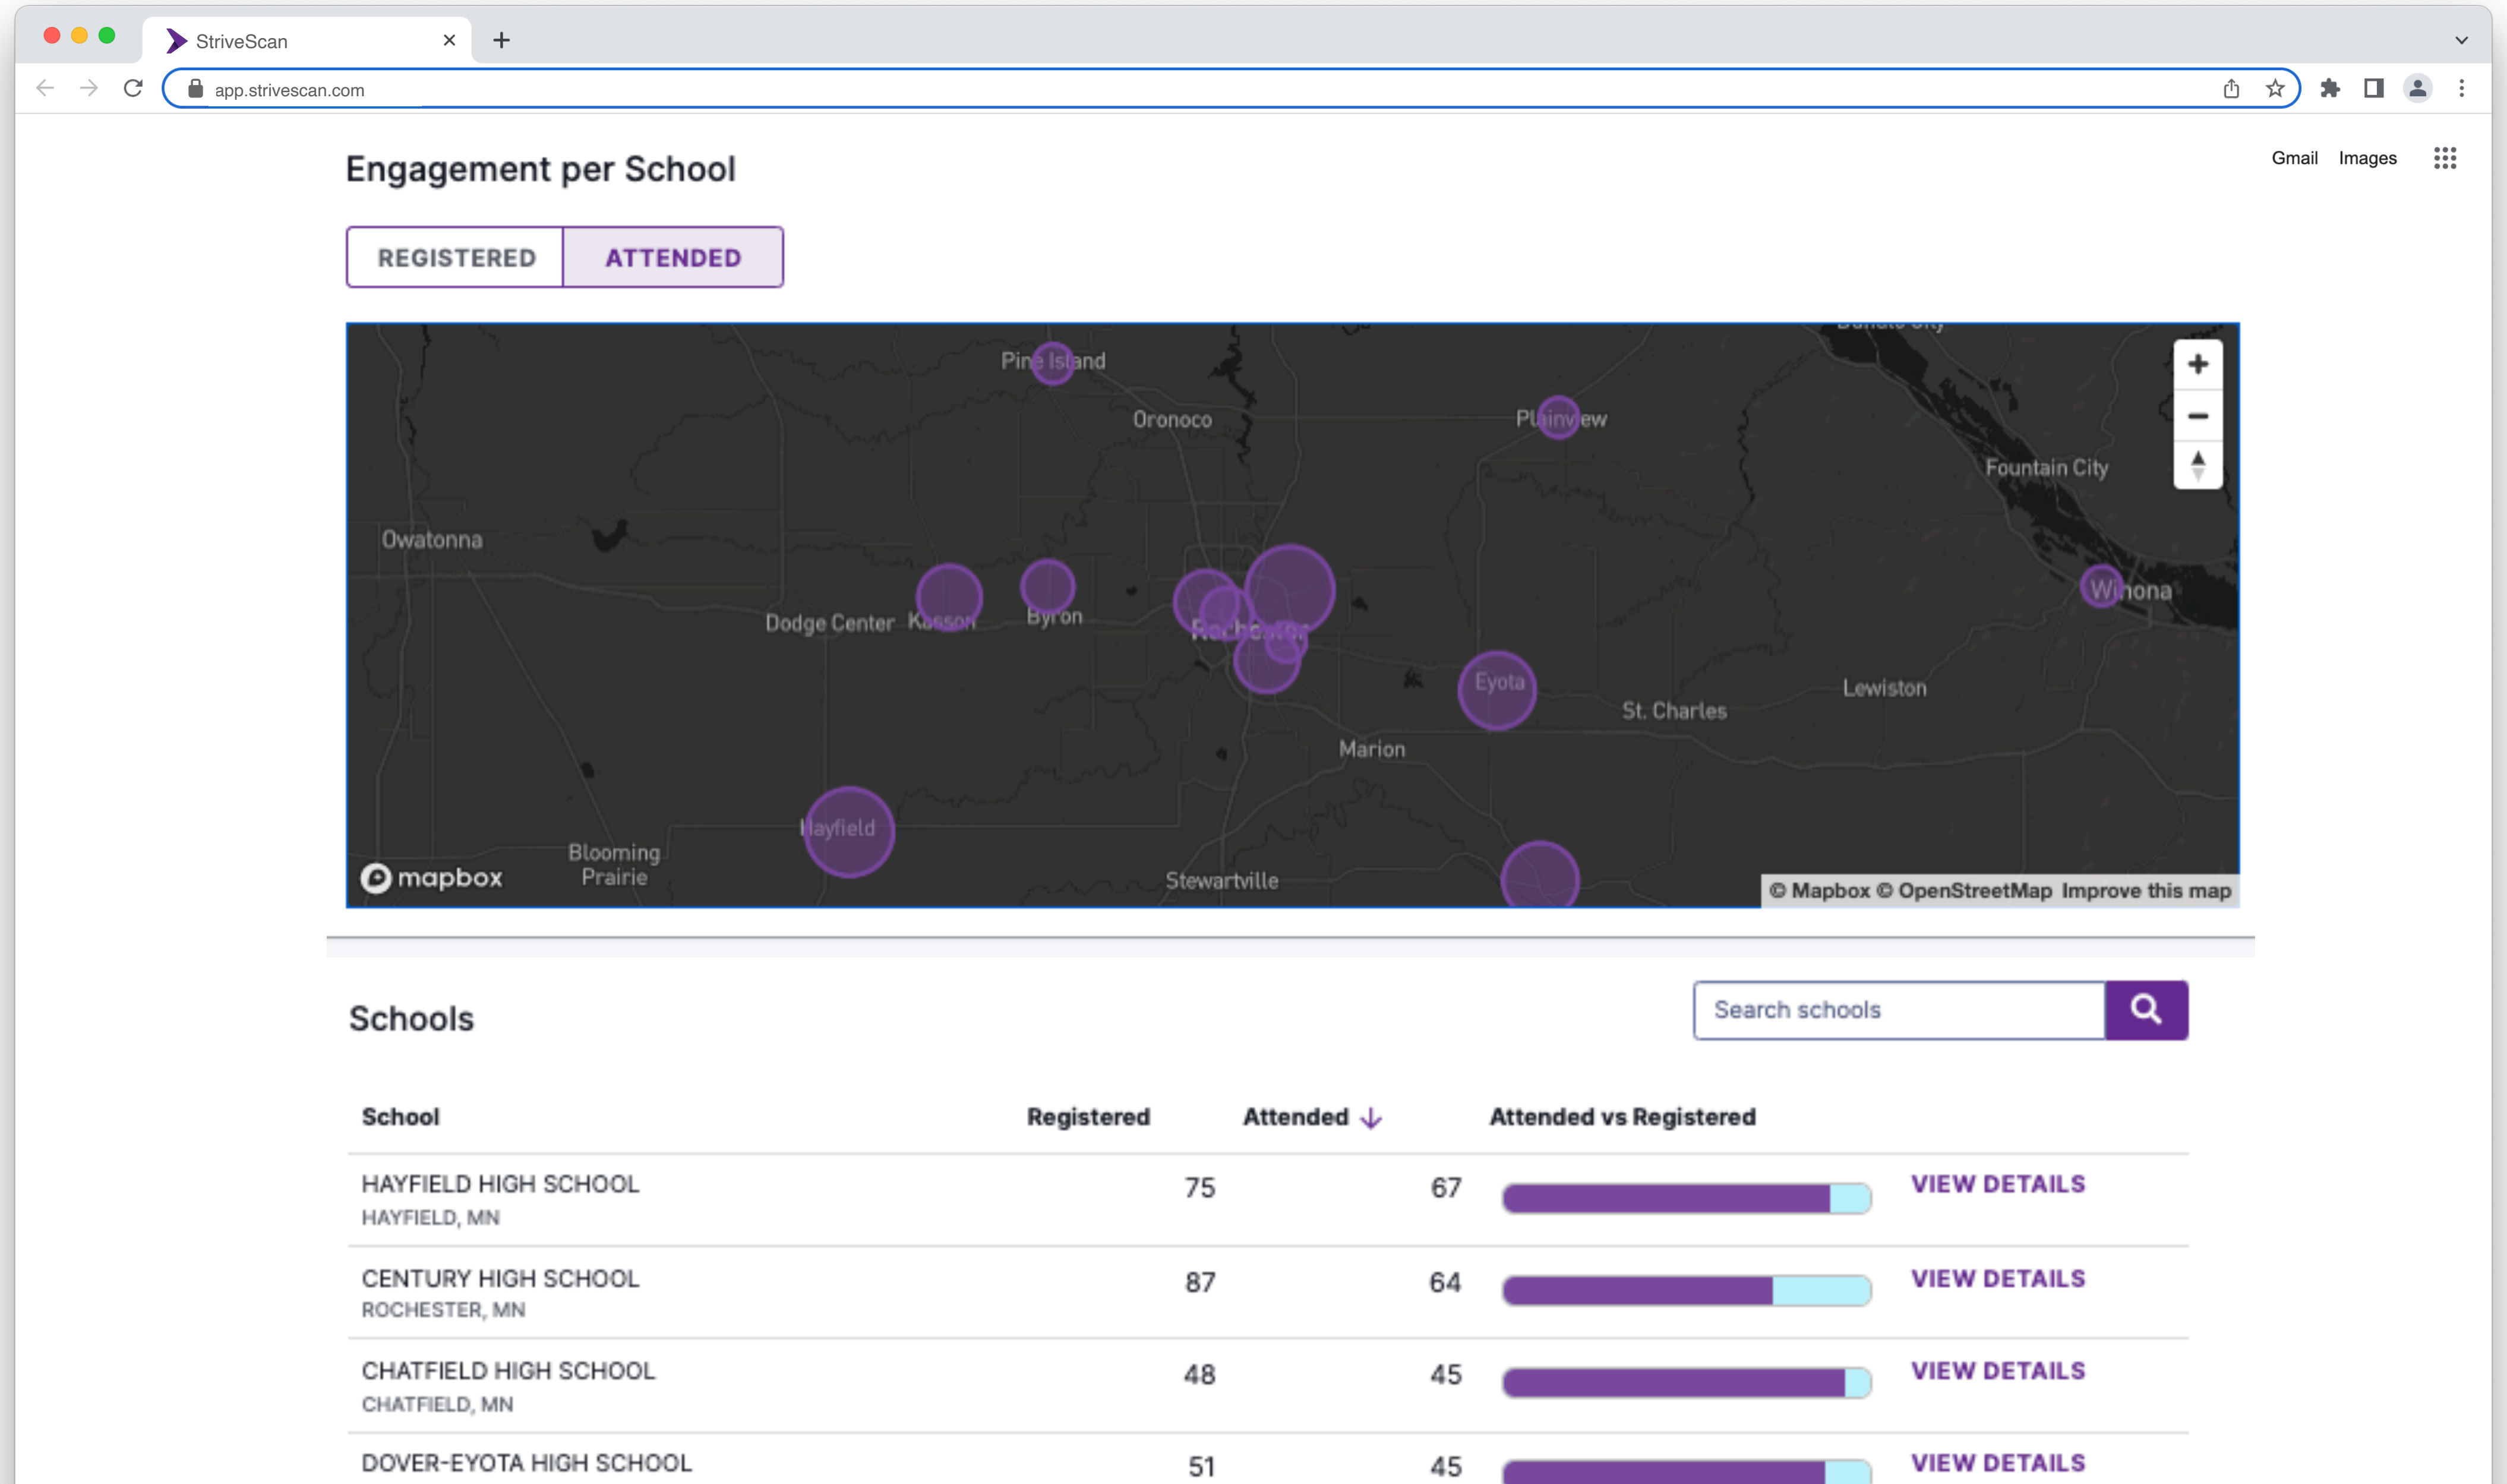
StriveScan

app.strivescan.com

Gmail Images

Engagement per School

REGISTERED ATTENDED

Pine Island
Oronoco
Plainview
Fountain City
Owatonna
Dodge Center Kasson
Byron
Rochester
Winona
Eyota
St. Charles
Lewiston
Marion
Hayfield
Blooming Prairie
Stewartville
mapbox
© Mapbox © OpenStreetMap Improve this map

Schools

Search schools

| School | Registered | Attended | Attended vs Registered | |
|---|---|---|---|---|
| HAYFIELD HIGH SCHOOL HAYFIELD, MN | 75 | 67 | | VIEW DETAILS |
| CENTURY HIGH SCHOOL ROCHESTER, MN | 87 | 64 | | VIEW DETAILS |
| CHATFIELD HIGH SCHOOL CHATFIELD, MN | 48 | 45 | | VIEW DETAILS |
| DOVER-EYOTA HIGH SCHOOL | 51 | 45 | | VIEW DETAILS |